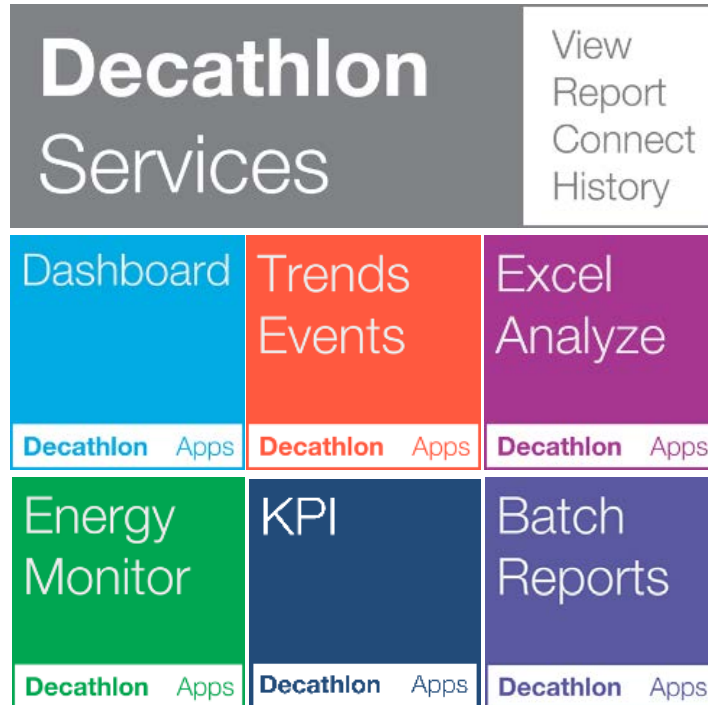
Decathlon Services

View
Report
Connect
History

Dashboard
Decathlon Apps

Trends
Events
Decathlon Apps

Excel
Analyze
Decathlon Apps

Energy
Monitor
Decathlon Apps

KPI
Decathlon Apps

Batch
Reports
Decathlon Apps